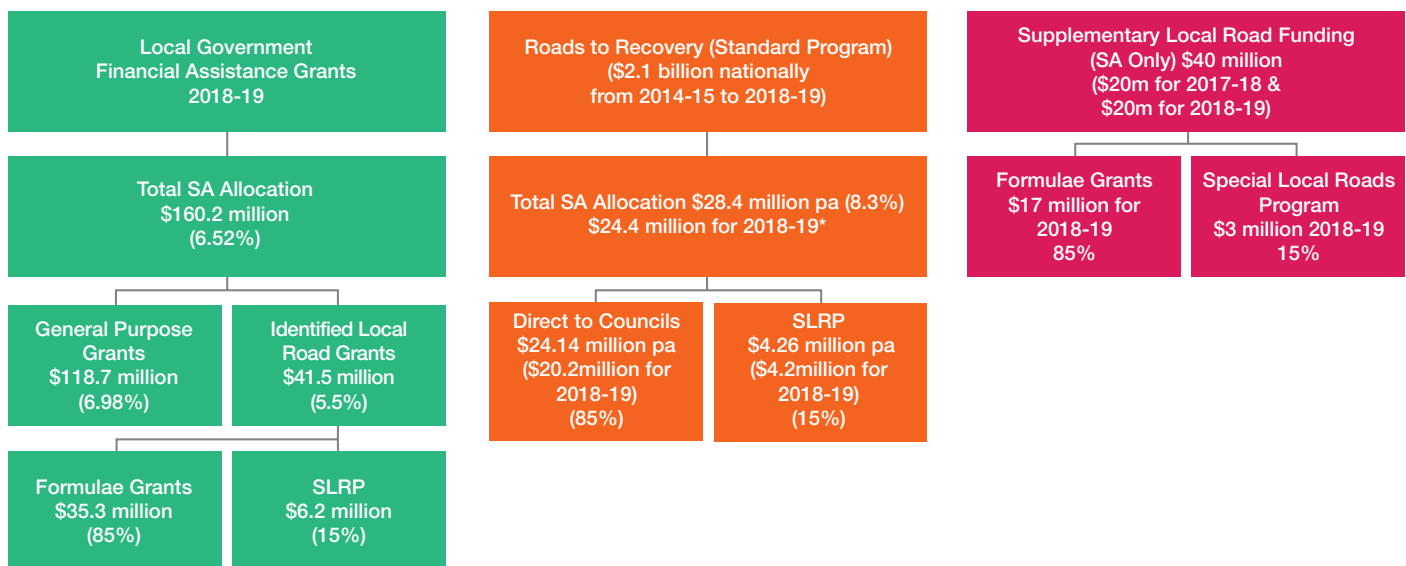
Local Government Financial Assistance Grants 2018-19

Total SA Allocation $160.2 million (6.52%)

General Purpose Grants $118.7 million (6.98%)

Identified Local Road Grants $41.5 million (5.5%)

Formulae Grants $35.3 million (85%)

SLRP $6.2 million (15%)

Roads to Recovery (Standard Program) ($2.1 billion nationally from 2014-15 to 2018-19)

Total SA Allocation $28.4 million pa (8.3%) $24.4 million for 2018-19*

Direct to Councils $24.14 million pa ($20.2million for 2018-19) (85%)

SLRP $4.26 million pa ($4.2million for 2018-19) (15%)

Supplementary Local Road Funding (SA Only) $40 million ($20m for 2017-18 & $20m for 2018-19)

Formulae Grants $17 million for 2018-19 85%

Special Local Roads Program $3 million 2018-19 15%